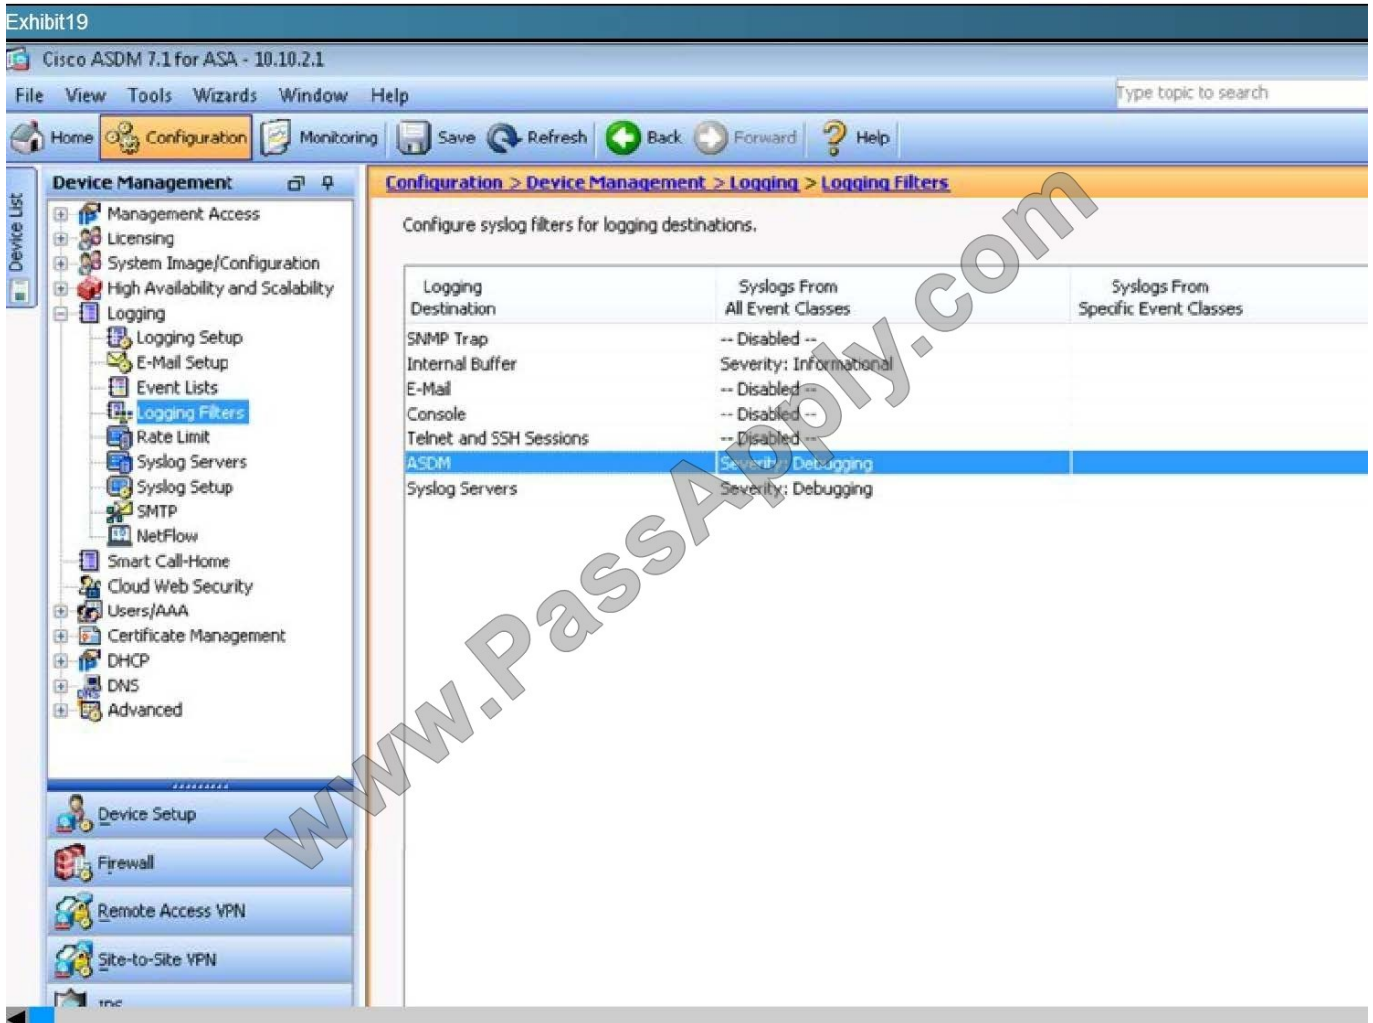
Exhibit19

Cisco ASDM 7.1 for ASA - 10.10.2.1

File View Tools Wizards Window Help

Type topic to search

Home Configuration Monitoring Save Refresh Back Forward Help

Device List

Device Management

Management Access
Licensing
System Image/Configuration
High Availability and Scalability
Logging
Logging Setup
E-Mail Setup
Event Lists
Logging Filters
Rate Limit
Syslog Servers
Syslog Setup
SMTP
NetFlow
Smart Call-Home
Cloud Web Security
Users/AAA
Certificate Management
DHCP
DNS
Advanced

Device Setup
Firewall
Remote Access VPN
Site-to-Site VPN
IPS

Configuration > Device Management > Logging > Logging Filters

Configure syslog filters for logging destinations.

| Logging Destination | Syslogs From All Event Classes | Syslogs From Specific Event Classes |
|---|---|---|
| SNMP Trap | -- Disabled -- | |
| Internal Buffer | Severity: Informational | |
| E-Mail | -- Disabled -- | |
| Console | -- Disabled -- | |
| Telnet and SSH Sessions | -- Disabled -- | |
| ASDM | Severity: Debugging | |
| Syslog Servers | Severity: Debugging | |

www.PassApply.com